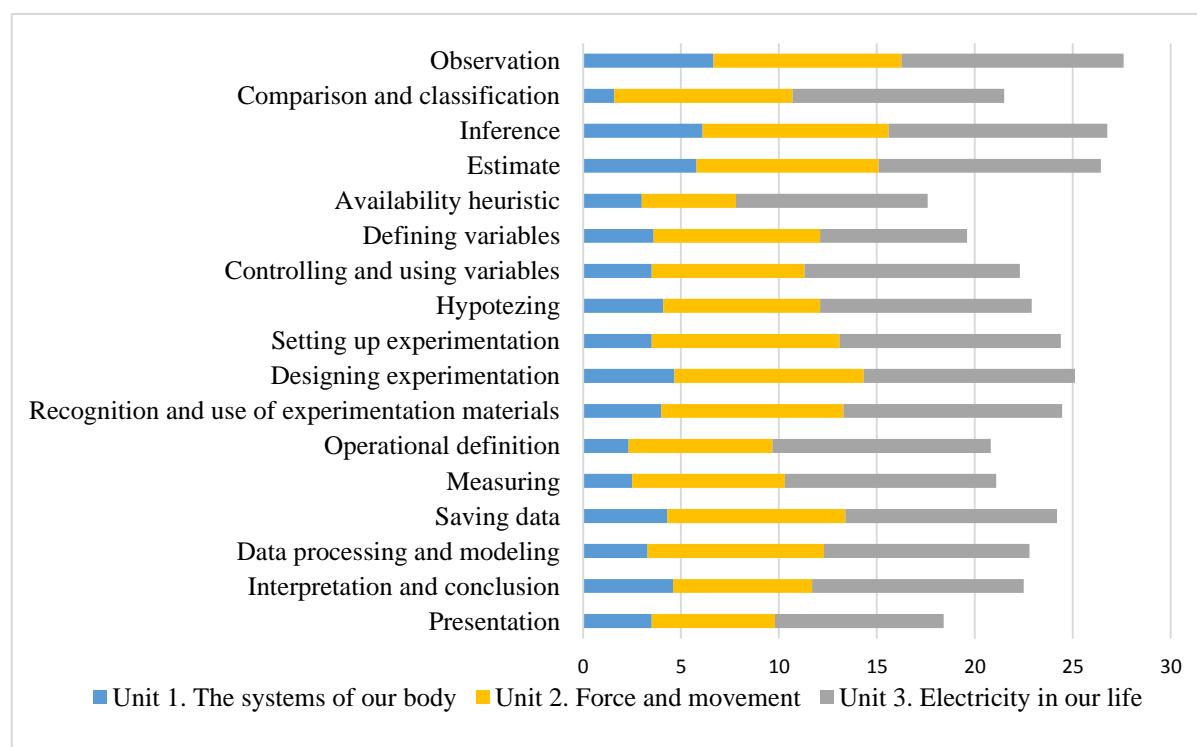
Observation
Comparison and classification
Inference
Estimate
Availability heuristic
Defining variables
Controlling and using variables
Hypotezing
Setting up experimentation
Designing experimentation
Recognition and use of experimentation materials
Operational definition
Measuring
Saving data
Data processing and modeling
Interpretation and conclusion
Presentation

0 5 10 15 20 25 30

Unit 1. The systems of our body
Unit 2. Force and movement
Unit 3. Electricity in our life